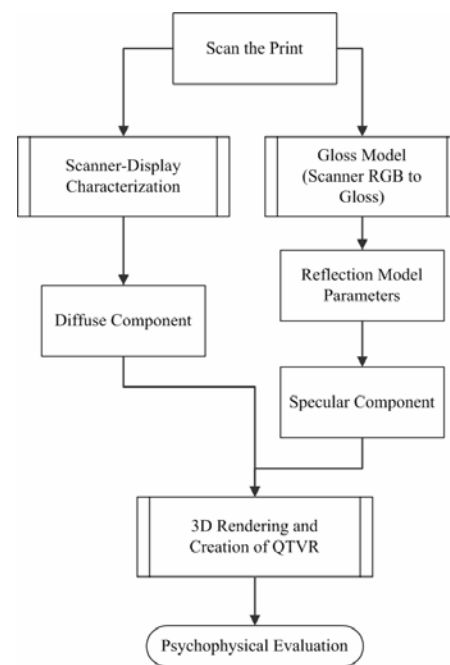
Scan the Print

Scanner-Display Characterization

Gloss Model (Scanner RGB to Gloss)

Reflection Model Parameters

Diffuse Component

Specular Component

3D Rendering and Creation of QTVR

Psychophysical Evaluation